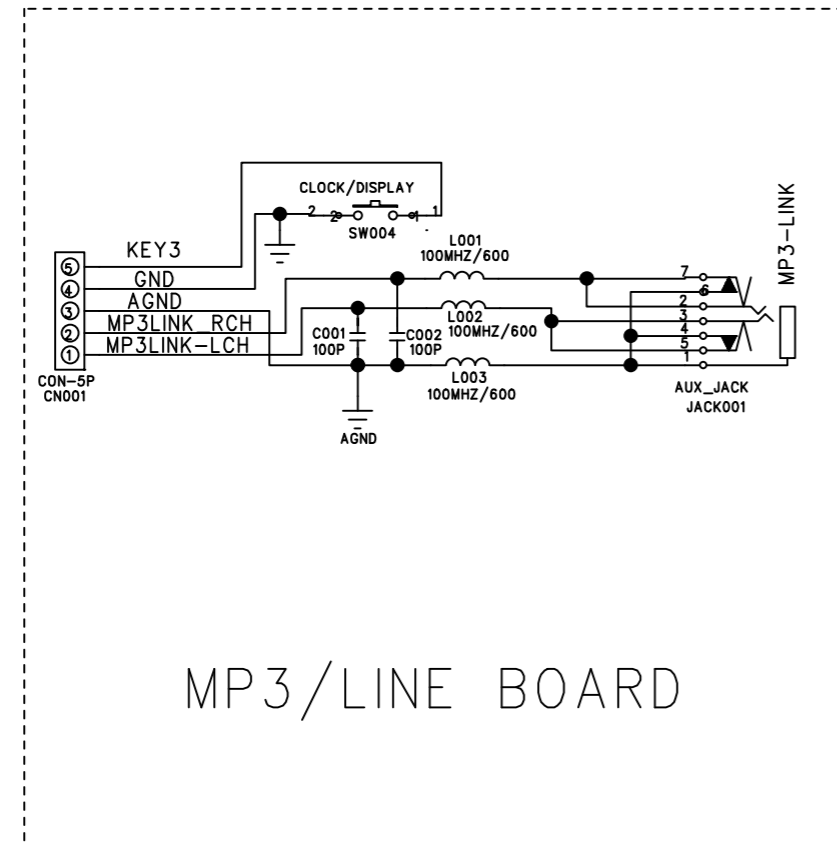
CLOCK/DISPLAY
2
2
1
1
SW004
KEY3
5
GND
4
AGND
3
MP3LINK_RCH
2
MP3LINK-LCH
1
CON-5P
CN001
L001
100MHZ/600
C001
100P
C002
100P
L002
100MHZ/600
L003
100MHZ/600
AGND
7
6
2
3
4
5
1
AUX_JACK
JACK001
MP3-LINK

MP3/LINE BOARD